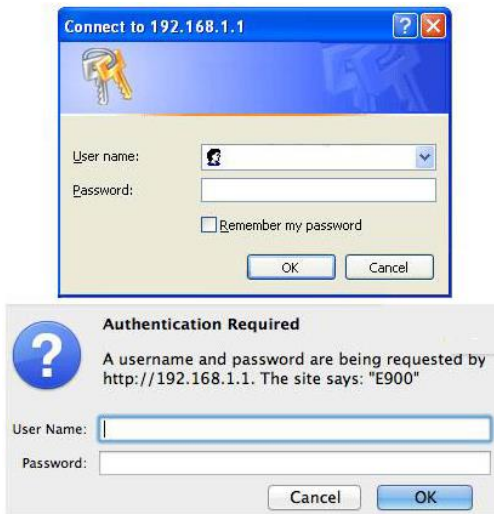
Connect to 192.168.1.1

User name:

Password:

Remember my password

OK

Cancel

Authentication Required

A username and password are being requested by http://192.168.1.1. The site says: "E900"

User Name:

Password:

Cancel

OK